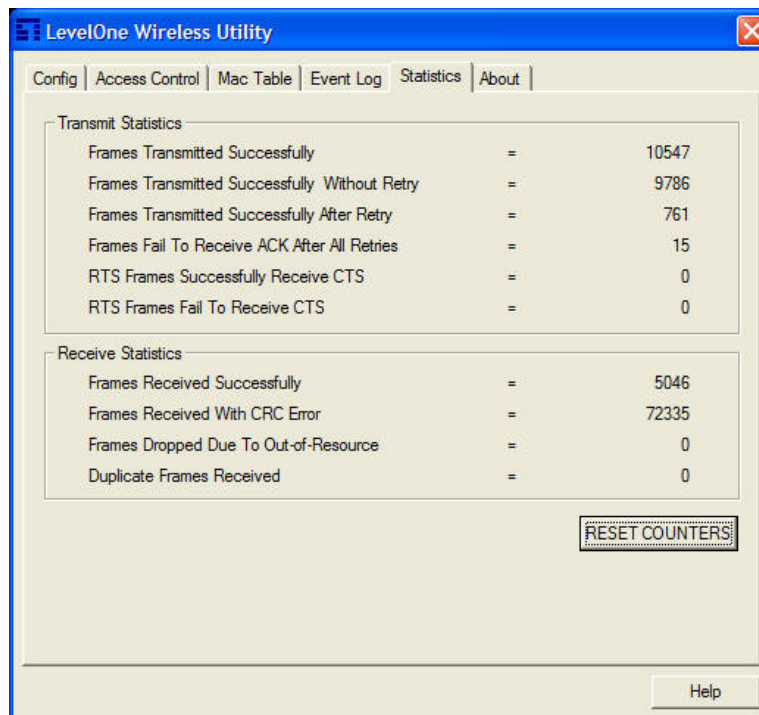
LevelOne Wireless Utility

Config | Access Control | Mac Table | Event Log | Statistics | About

Transmit Statistics

| | | |
|---|---|---|
| Frames Transmitted Successfully | = | 10547 |
| Frames Transmitted Successfully Without Retry | = | 9786 |
| Frames Transmitted Successfully After Retry | = | 761 |
| Frames Fail To Receive ACK After All Retries | = | 15 |
| RTS Frames Successfully Receive CTS | = | 0 |
| RTS Frames Fail To Receive CTS | = | 0 |

Receive Statistics

| | | |
|---|---|---|
| Frames Received Successfully | = | 5046 |
| Frames Received With CRC Error | = | 72335 |
| Frames Dropped Due To Out-of-Resource | = | 0 |
| Duplicate Frames Received | = | 0 |

RESET COUNTERS

Help